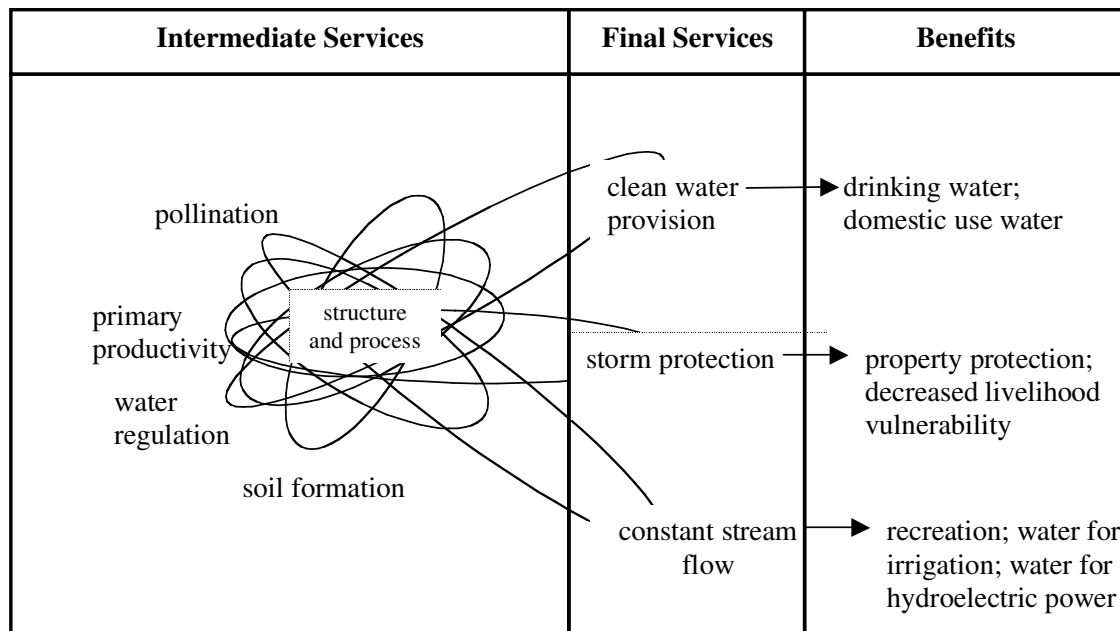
| Intermediate Services | Final Services | Benefits |
|---|---|---|
| pollination | clean water provision | drinking water; domestic use water |
| structure and process | | |
| primary productivity | storm protection | property protection; decreased livelihood vulnerability |
| water regulation | | |
| soil formation | constant stream flow | recreation; water for irrigation; water for hydroelectric power |